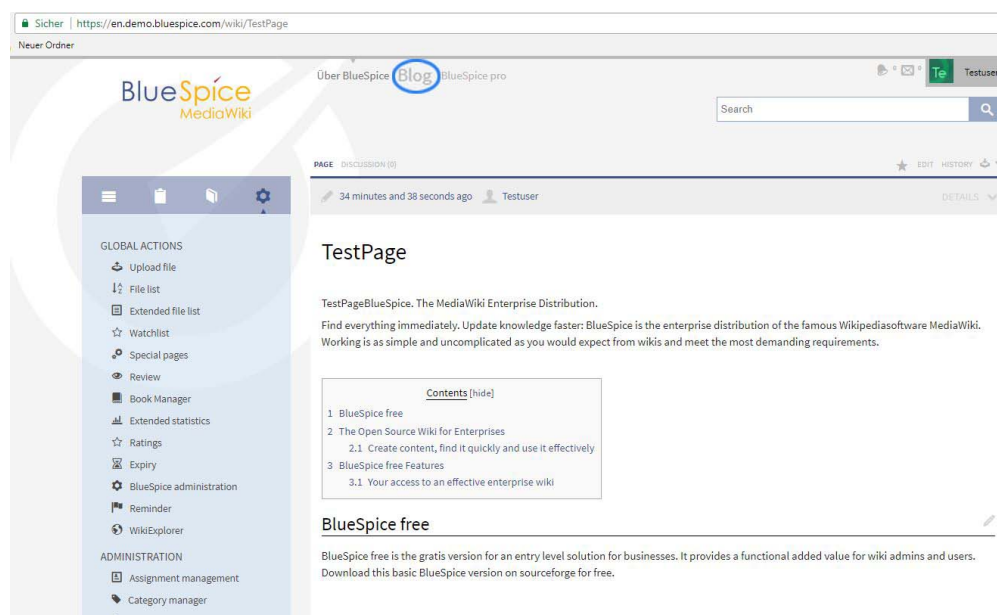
Sicher | https://en.demo.bluespice.com/wiki/TestPage

Neuer Ordner

BlueSpice MediaWiki

Über BlueSpice Blog BlueSpice pro

Te Testuser

Search

PAGE DISCUSSION (0)

EDIT HISTORY

34 minutes and 38 seconds ago Testuser

DETAILS

GLOBAL ACTIONS

Upload file

File list

Extended file list

Watchlist

Special pages

Review

Book Manager

Extended statistics

Ratings

Expiry

BlueSpice administration

Reminder

WikiExplorer

ADMINISTRATION

Assignment management

Category manager

TestPage

TestPageBlueSpice. The MediaWiki Enterprise Distribution.

Find everything immediately. Update knowledge faster: BlueSpice is the enterprise distribution of the famous Wikipediasoftware MediaWiki. Working is as simple and uncomplicated as you would expect from wikis and meet the most demanding requirements.

Contents [hide]
1 BlueSpice free
2 The Open Source Wiki for Enterprises
2.1 Create content, find it quickly and use it effectively
3 BlueSpice free Features
3.1 Your access to an effective enterprise wiki

BlueSpice free

BlueSpice free is the gratis version for an entry level solution for businesses. It provides a functional added value for wiki admins and users. Download this basic BlueSpice version on sourceforge for free.